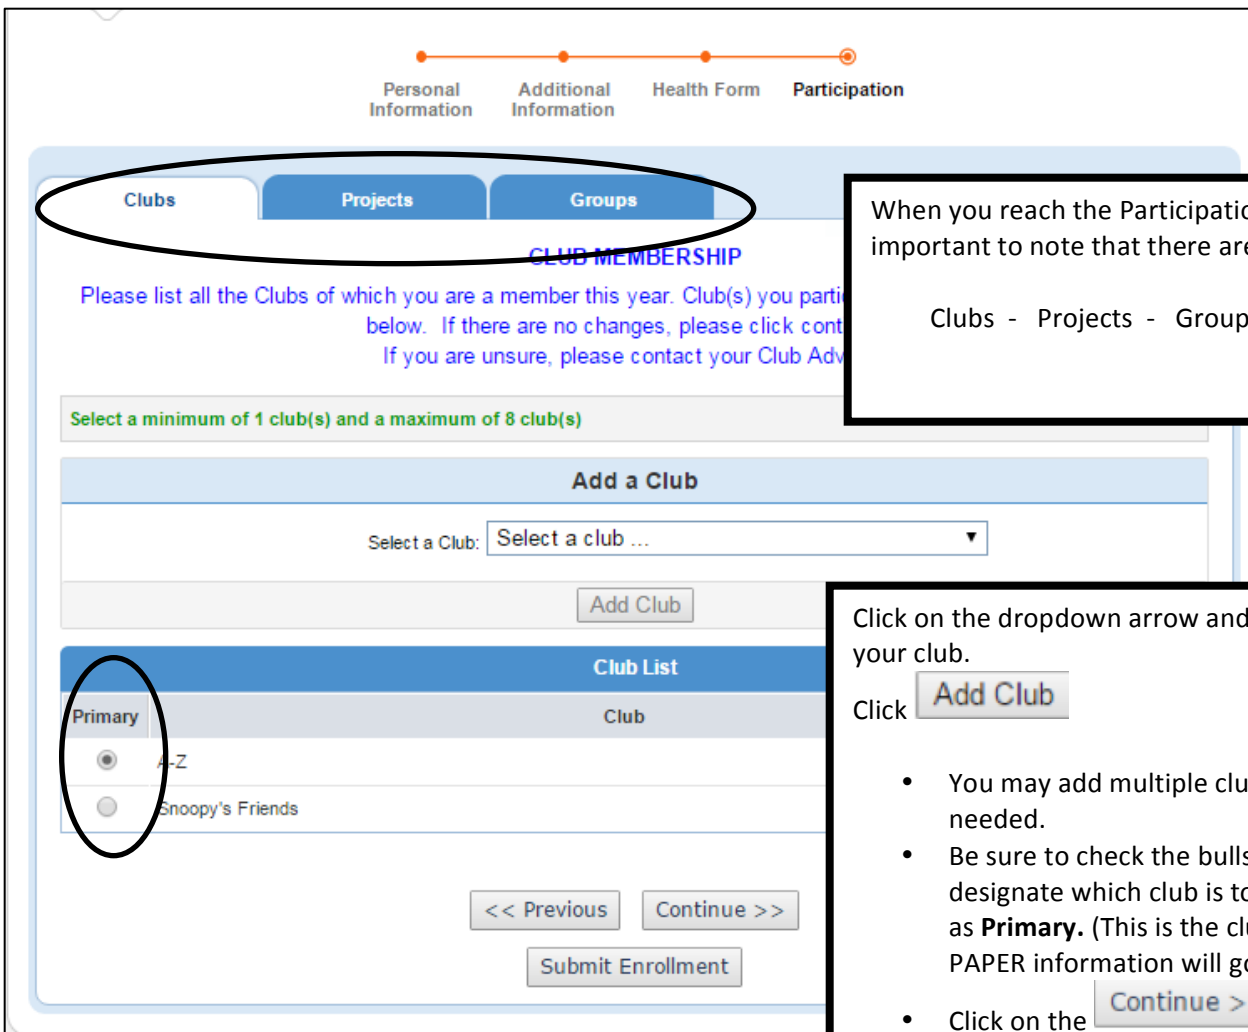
Personal Information
Additional Information
Health Form
Participation

Clubs
Projects
Groups

CLUB MEMBERSHIP

Please list all the Clubs of which you are a member this year. Club(s) you parti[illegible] below. If there are no changes, please click cont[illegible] If you are unsure, please contact your Club Adv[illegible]

Select a minimum of 1 club(s) and a maximum of 8 club(s)

Add a Club

Select a Club: Select a club ...

Add Club

Club List

| Primary | Club |
|---|---|
| ◉ | A-Z |
| ○ | Snoopy's Friends |

<< Previous
Continue >>
Submit Enrollment

When you reach the Participatio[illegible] important to note that there are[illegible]

Clubs - Projects - Group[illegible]

Click on the dropdown arrow and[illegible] your club.

Click Add Club

• You may add multiple clu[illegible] needed.
• Be sure to check the bulls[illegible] designate which club is to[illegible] as **Primary.** (This is the clu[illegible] PAPER information will g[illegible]
• Click on the Continue >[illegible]